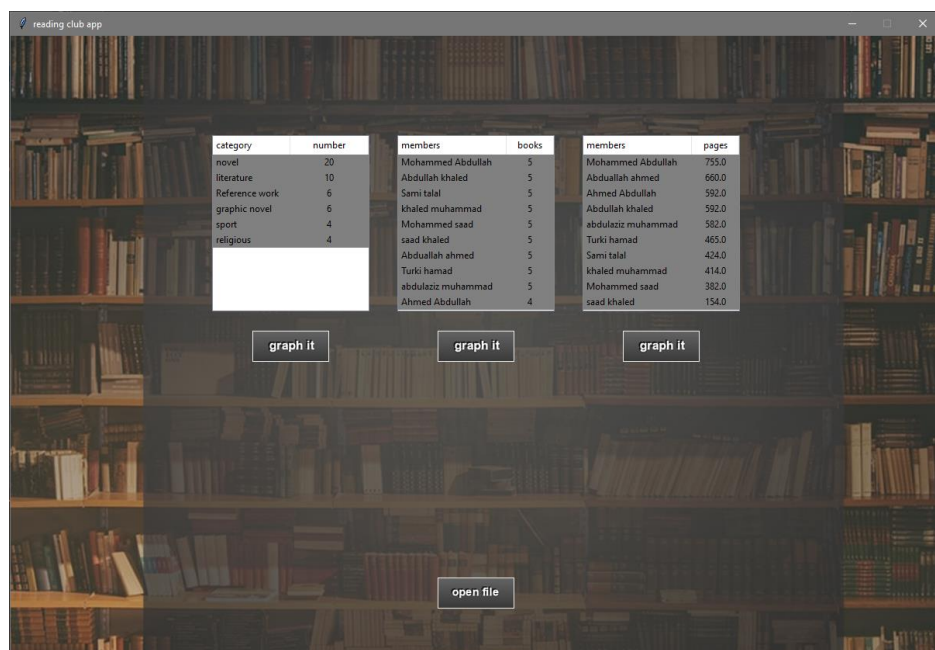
reading club app

| category | number |
|---|---|
| novel | 20 |
| literature | 10 |
| Reference work | 6 |
| graphic novel | 6 |
| sport | 4 |
| religious | 4 |

| members | books |
|---|---|
| Mohammed Abdullah | 5 |
| Abdullah khaled | 5 |
| Sami talal | 5 |
| khaled muhammad | 5 |
| Mohammed saad | 5 |
| saad khaled | 5 |
| Abduallah ahmed | 5 |
| Turki hamad | 5 |
| abdulaziz muhammad | 5 |
| Ahmed Abdullah | 4 |

| members | pages |
|---|---|
| Mohammed Abdullah | 755.0 |
| Abduallah ahmed | 660.0 |
| Ahmed Abdullah | 592.0 |
| Abdullah khaled | 592.0 |
| abdulaziz muhammad | 582.0 |
| Turki hamad | 465.0 |
| Sami talal | 424.0 |
| khaled muhammad | 414.0 |
| Mohammed saad | 382.0 |
| saad khaled | 154.0 |

graph it

graph it

graph it

open file